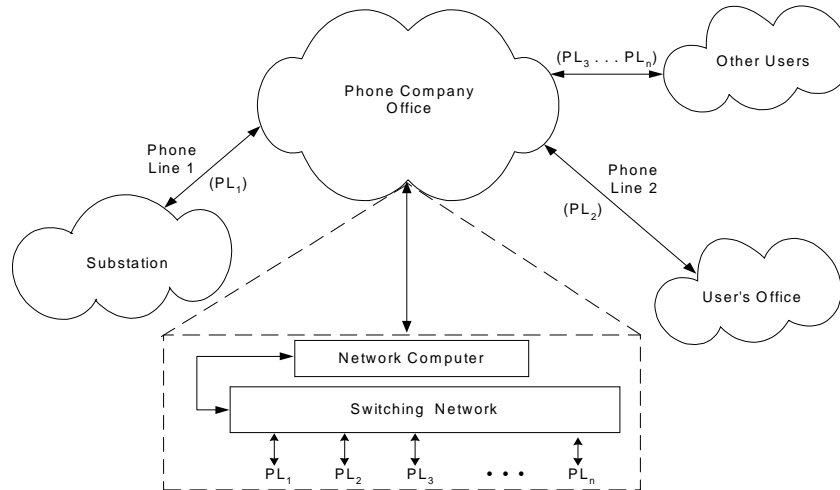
Phone Company Office

$(PL_3 \ldots PL_n)$

Other Users

Phone Line 1

$(PL_1)$

Phone Line 2

$(PL_2)$

Substation

User's Office

Network Computer

Switching Network

$PL_1$ $PL_2$ $PL_3$ • • • $PL_n$